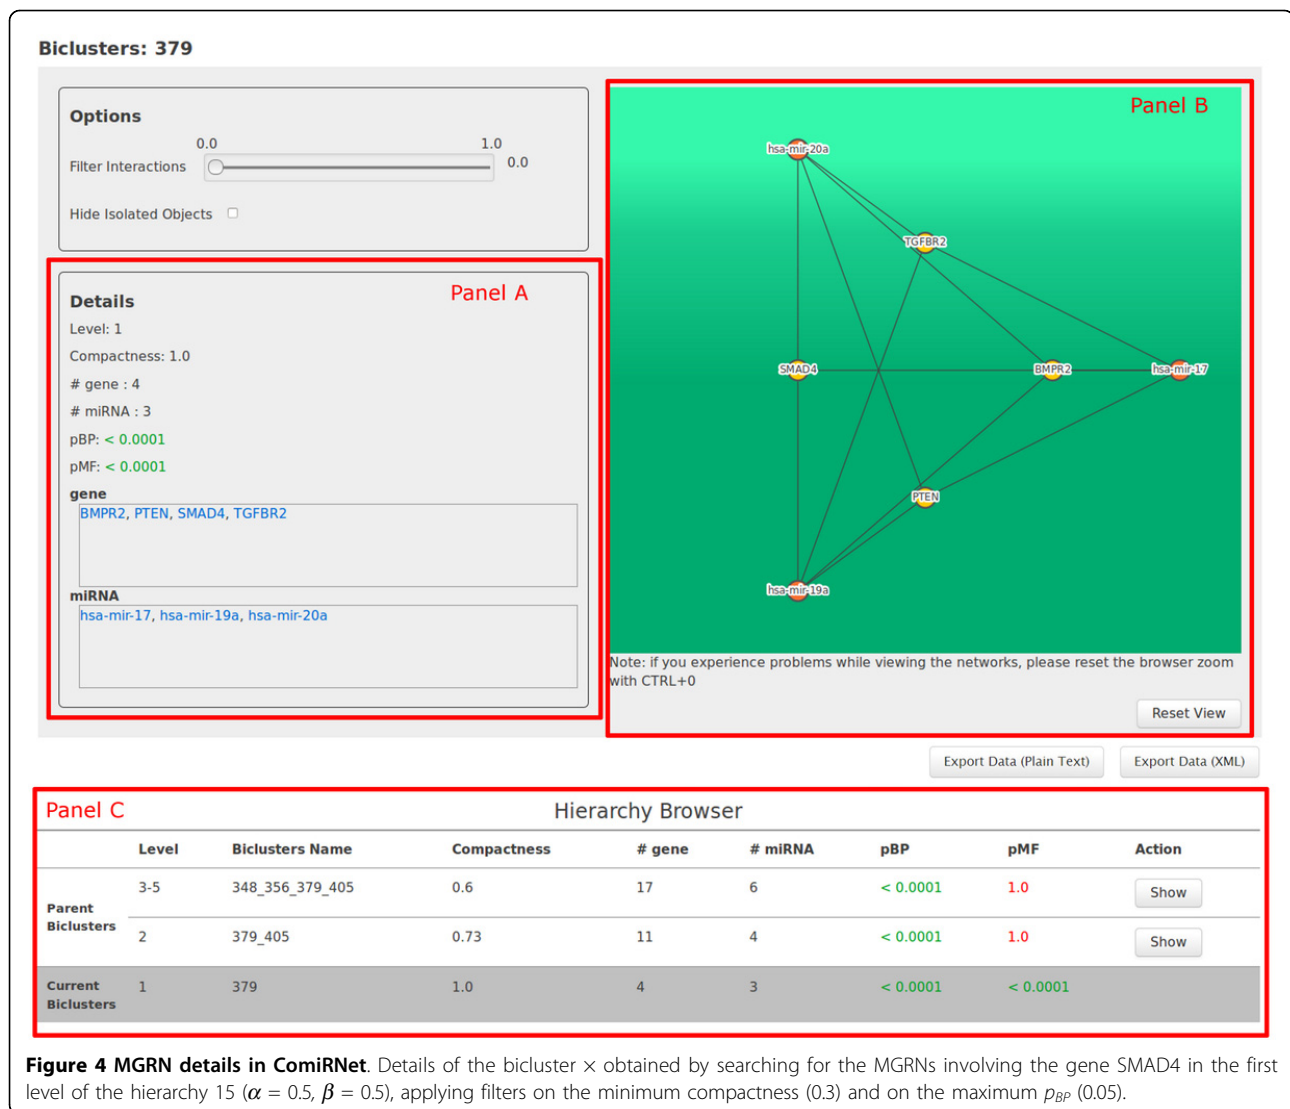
Biclusters: 379

Options

0.0 1.0

Filter Interactions 0.0

Hide Isolated Objects

Details

Panel A

Level: 1

Compactness: 1.0

# gene : 4

# miRNA : 3

pBP: < 0.0001

pMF: < 0.0001

gene

BMPR2, PTEN, SMAD4, TGFBR2

miRNA

hsa-mir-17, hsa-mir-19a, hsa-mir-20a

Panel B

hsa-mir-20a

TGFBR2

SMAD4

BMPR2

hsa-mir-17

PTEN

hsa-mir-19a

Note: if you experience problems while viewing the networks, please reset the browser zoom with CTRL+0

Reset View

Export Data (Plain Text)

Export Data (XML)

Panel C

Hierarchy Browser

| | Level | Biclusters Name | Compactness | # gene | # miRNA | pBP | pMF | Action |
|---|---|---|---|---|---|---|---|---|
| Parent Biclusters | 3-5 | 348_356_379_405 | 0.6 | 17 | 6 | < 0.0001 | 1.0 | Show |
| | 2 | 379_405 | 0.73 | 11 | 4 | < 0.0001 | 1.0 | Show |
| Current Biclusters | 1 | 379 | 1.0 | 4 | 3 | < 0.0001 | < 0.0001 | |

**Figure 4 MGRN details in ComiRNet**. Details of the bicluster × obtained by searching for the MGRNs involving the gene SMAD4 in the first level of the hierarchy 15 ($\alpha$ = 0.5, $\beta$ = 0.5), applying filters on the minimum compactness (0.3) and on the maximum $p_{BP}$ (0.05).